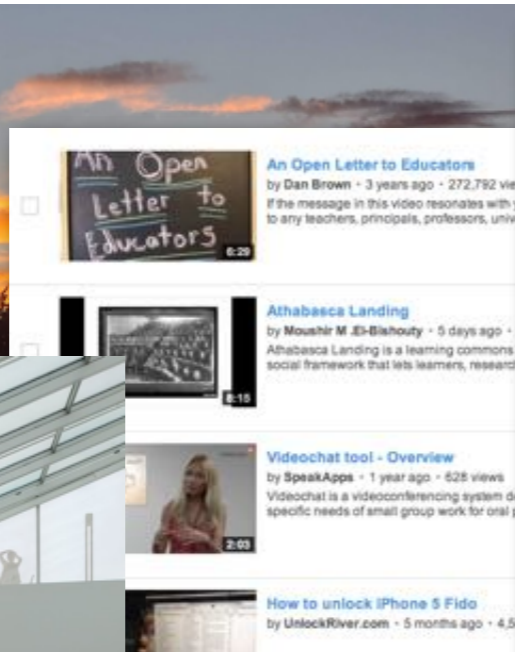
An Open Letter to Educators
0:29
An Open Letter to Educators
by Dan Brown • 3 years ago • 272,792 vie
If the message in this video resonates with y
to any teachers, principals, professors, univ

8:15
Athabasca Landing
by Moushir M El-Bishouty • 5 days ago •
Athabasca Landing is a learning commons
social framework that lets learners, research

2:03
Videochat tool - Overview
by SpeakApps • 1 year ago • 628 views
Videochat is a videoconferencing system d
specific needs of small group work for oral p

How to unlock iPhone 5 Fido
by UnlockRiver.com • 5 months ago • 4,5